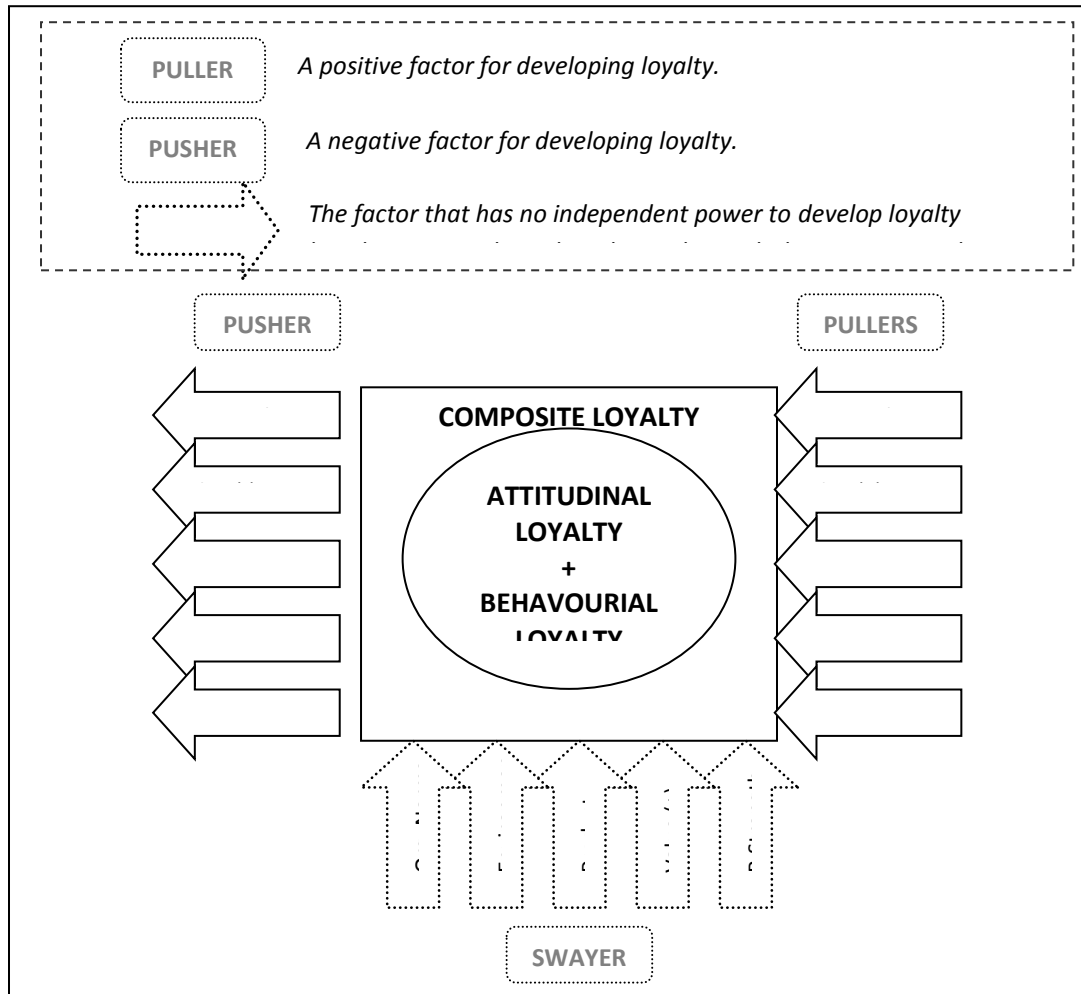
PULLER
A positive factor for developing loyalty.

PUSHER
A negative factor for developing loyalty.

The factor that has no independent power to develop loyalty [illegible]

PUSHER

PULLERS

COMPOSITE LOYALTY

ATTITUDINAL LOYALTY + BEHAVOURIAL LOYALTY

SWAYER